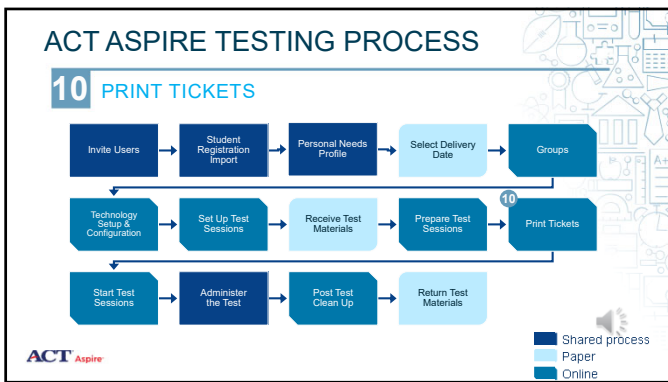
ACT ASPIRE TESTING PROCESS

10 PRINT TICKETS

Invite Users

Student Registration Import

Personal Needs Profile

Select Delivery Date

Groups

Technology Setup & Configuration

Set Up Test Sessions

Receive Test Materials

Prepare Test Sessions

10

Print Tickets

Start Test Sessions

Administer the Test

Post Test Clean Up

Return Test Materials

Shared process

Paper

Online

ACT Aspire